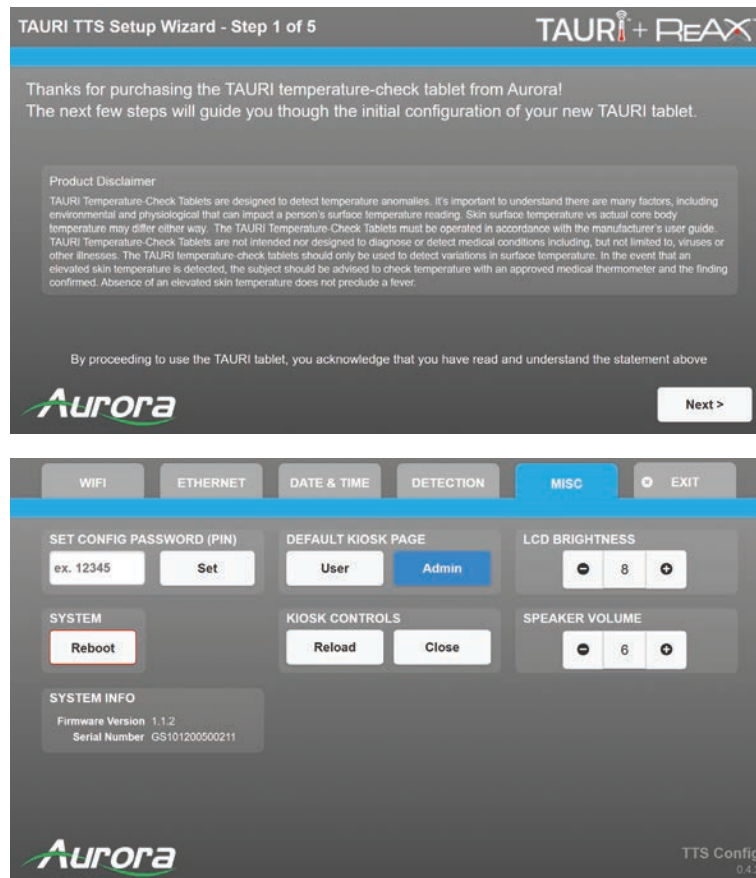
TAURI TTS Setup Wizard - Step 1 of 5

TAURI + REAX

Thanks for purchasing the TAURI temperature-check tablet from Aurora!
The next few steps will guide you though the initial configuration of your new TAURI tablet.

Product Disclaimer
TAURI Temperature-Check Tablets are designed to detect temperature anomalies. It's important to understand there are many factors, including environmental and physiological that can impact a person's surface temperature reading. Skin surface temperature vs actual core body temperature may differ either way. The TAURI Temperature-Check Tablets must be operated in accordance with the manufacturer's user guide. TAURI Temperature-Check Tablets are not intended nor designed to diagnose or detect medical conditions including, but not limited to, viruses or other illnesses. The TAURI temperature-check tablets should only be used to detect variations in surface temperature. In the event that an elevated skin temperature is detected, the subject should be advised to check temperature with an approved medical thermometer and the finding confirmed. Absence of an elevated skin temperature does not preclude a fever.

By proceeding to use the TAURI tablet, you acknowledge that you have read and understand the statement above

Aurora

Next >

WIFI | ETHERNET | DATE & TIME | DETECTION | MISC | EXIT

SET CONFIG PASSWORD (PIN)
ex. 12345
Set

DEFAULT KIOSK PAGE
User
Admin

LCD BRIGHTNESS
8

SYSTEM
Reboot

KIOSK CONTROLS
Reload
Close

SPEAKER VOLUME
6

SYSTEM INFO
Firmware Version 1.1.2
Serial Number GS101200500211

Aurora

TTS Config
0.4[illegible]